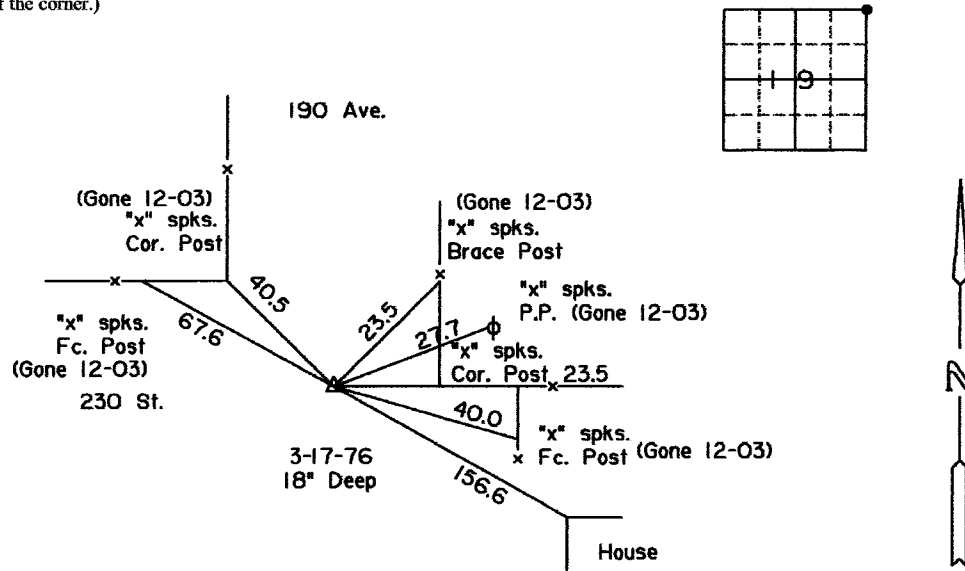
t the corner.)

190 Ave.

(Gone 12-03)
"x" spks.
Cor. Post

(Gone 12-03)
"x" spks.
Brace Post

"x" spks.
P.P. (Gone 12-03)

"x" spks.
Fc. Post
(Gone 12-03)

230 St.

40.5

67.6

23.5

27.7

"x" spks.
Cor. Post

23.5

40.0

"x" spks.
Fc. Post (Gone 12-03)

3-17-76
18" Deep

156.6

House

1 9

N